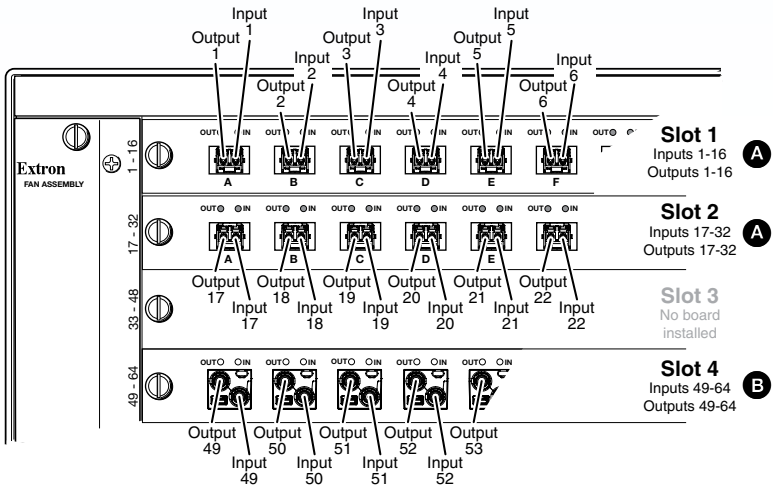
Input 1
Output 1
Input 2
Output 2
Input 3
Output 3
Input 4
Output 4
Input 5
Output 5
Input 6
Output 6

Extron
FAN ASSEMBLY

1 - 16
OUT IN
A
OUT IN
B
OUT IN
C
OUT IN
D
OUT IN
E
OUT IN
F
OUT

Slot 1
Inputs 1-16
Outputs 1-16
A

17 - 32
OUT IN
A
OUT IN
B
OUT IN
C
OUT IN
D
OUT IN
E
OUT IN

Slot 2
Inputs 17-32
Outputs 17-32
A

Output 17
Input 17
Output 18
Input 18
Output 19
Input 19
Output 20
Input 20
Output 21
Input 21
Output 22
Input 22

33 - 48

Slot 3
No board installed

49 - 64
OUT IN
OUT IN
OUT IN
OUT IN
OUT IN

Slot 4
Inputs 49-64
Outputs 49-64
B

Output 49
Input 49
Output 50
Input 50
Output 51
Input 51
Output 52
Input 52
Output 53